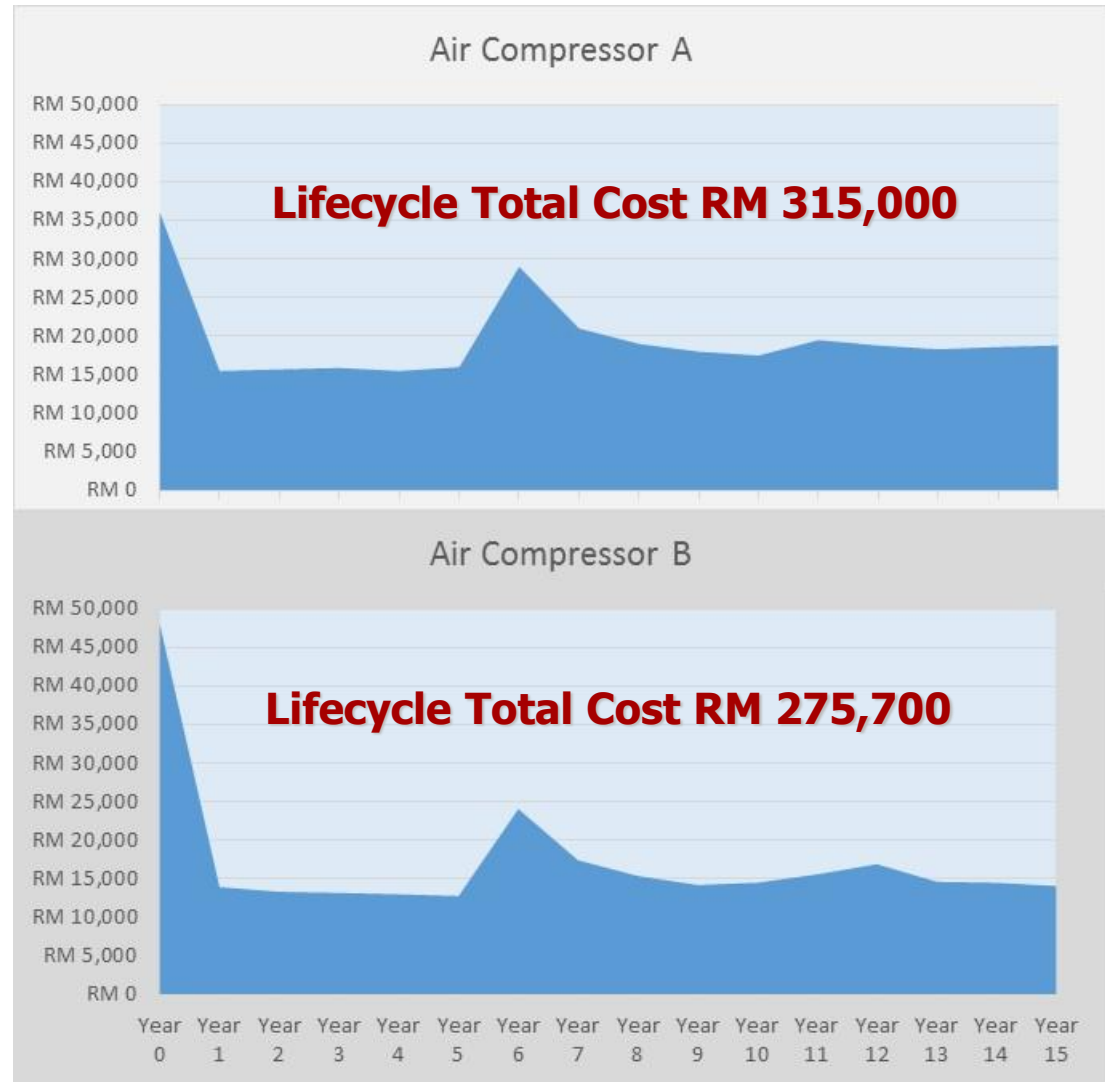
Air Compressor A

RM 50,000
RM 45,000
RM 40,000
RM 35,000
RM 30,000
RM 25,000
RM 20,000
RM 15,000
RM 10,000
RM 5,000
RM 0

Lifecycle Total Cost RM 315,000

Air Compressor B

RM 50,000
RM 45,000
RM 40,000
RM 35,000
RM 30,000
RM 25,000
RM 20,000
RM 15,000
RM 10,000
RM 5,000
RM 0

Lifecycle Total Cost RM 275,700

Year 0 Year 1 Year 2 Year 3 Year 4 Year 5 Year 6 Year 7 Year 8 Year 9 Year 10 Year 11 Year 12 Year 13 Year 14 Year 15